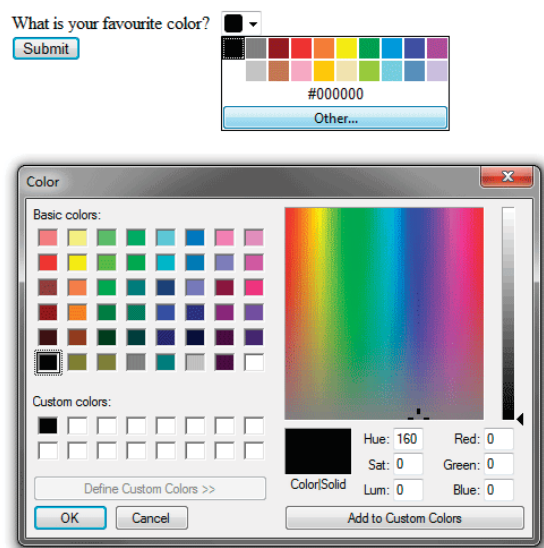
What is your favourite color?
Submit
#000000
Other...

Color
Basic colors:
Custom colors:
Define Custom Colors >>
OK
Cancel
Color|Solid
Hue: 160
Sat: 0
Lum: 0
Red: 0
Green: 0
Blue: 0
Add to Custom Colors